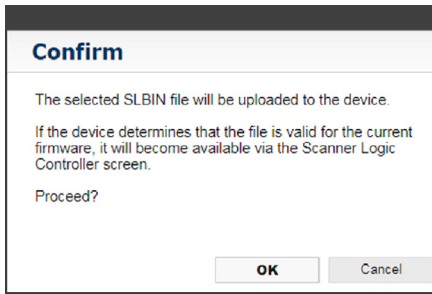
Confirm

The selected SLBIN file will be uploaded to the device.

If the device determines that the file is valid for the current firmware, it will become available via the Scanner Logic Controller screen.

Proceed?

OK

Cancel